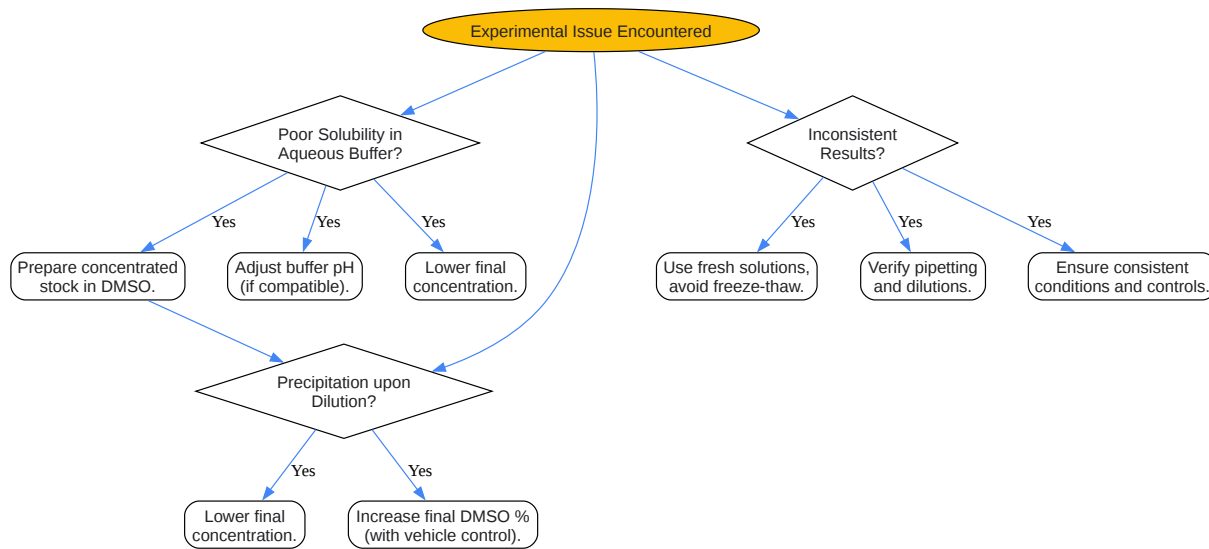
Experimental Issue Encountered

Poor Solubility in Aqueous Buffer?

Inconsistent Results?

Yes

Yes

Yes

Yes

Yes

Yes

Prepare concentrated stock in DMSO.

Adjust buffer pH (if compatible).

Lower final concentration.

Use fresh solutions, avoid freeze-thaw.

Verify pipetting and dilutions.

Ensure consistent conditions and controls.

Precipitation upon Dilution?

Yes

Yes

Lower final concentration.

Increase final DMSO % (with vehicle control).